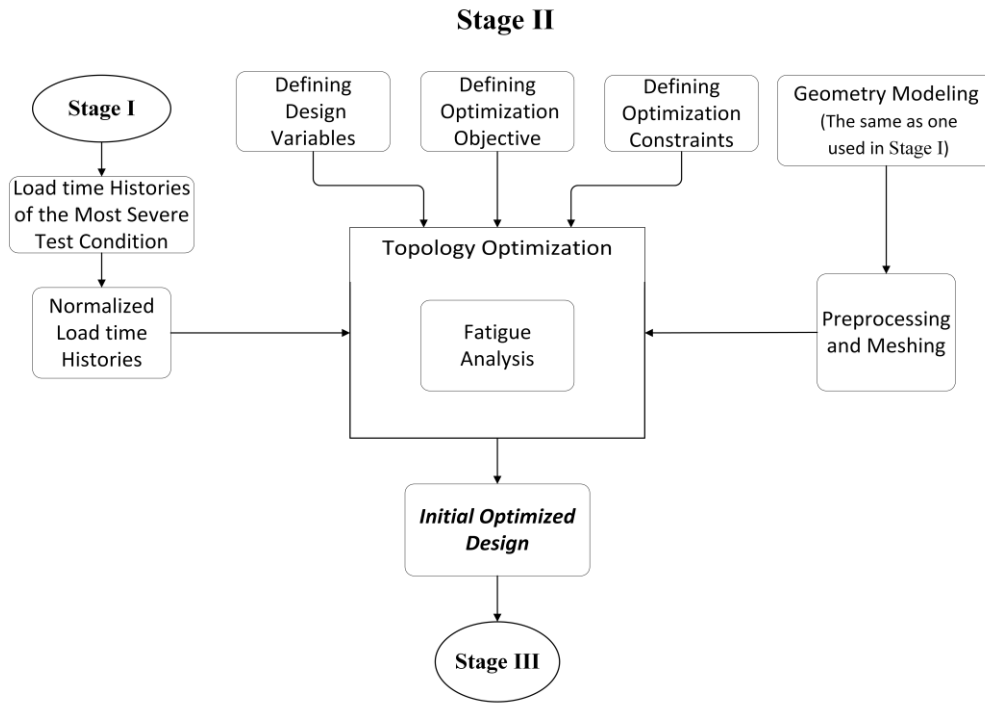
Stage II

Stage I

Load time Histories of the Most Severe Test Condition

Normalized Load time Histories

Defining Design Variables

Defining Optimization Objective

Defining Optimization Constraints

Geometry Modeling (The same as one used in Stage I)

Topology Optimization

Fatigue Analysis

Preprocessing and Meshing

Initial Optimized Design

Stage III